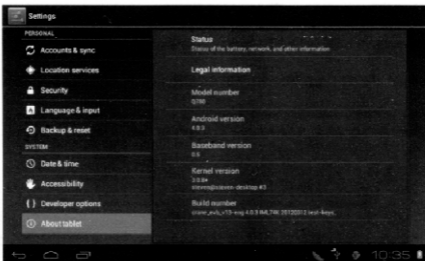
Settings

PERSONAL

Accounts & sync

Location services

Security

Language & input

Backup & reset

SYSTEM

Date & time

Accessibility

Developer options

About tablet

Status
Status of the battery, network, and other information

Legal information

Model number
S790

Android version
4.0.3

Baseband version
0.0

Kernel version
3.0.8+
steven@steven-desktop #3

Build number
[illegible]

10:35